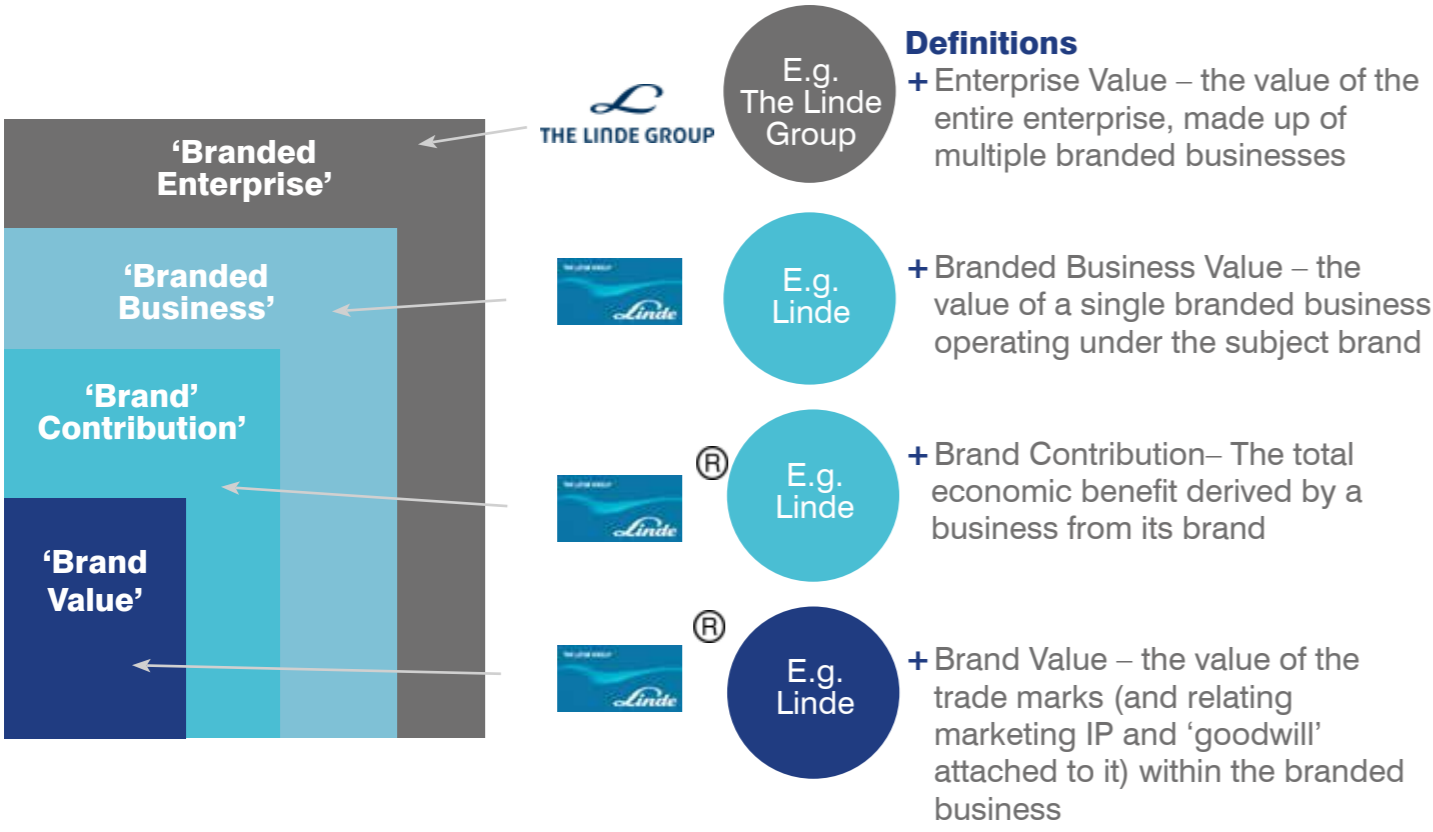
‘Branded Enterprise’

‘Branded Business’

‘Brand’ Contribution’

‘Brand Value’

THE LINDE GROUP

E.g. The Linde Group

THE LINDE GROUP Linde

E.g. Linde

®

THE LINDE GROUP Linde

E.g. Linde

®

THE LINDE GROUP Linde

E.g. Linde

Definitions

+ Enterprise Value – the value of the entire enterprise, made up of multiple branded businesses

+ Branded Business Value – the value of a single branded business operating under the subject brand

+ Brand Contribution– The total economic benefit derived by a business from its brand

+ Brand Value – the value of the trade marks (and relating marketing IP and ‘goodwill’ attached to it) within the branded business